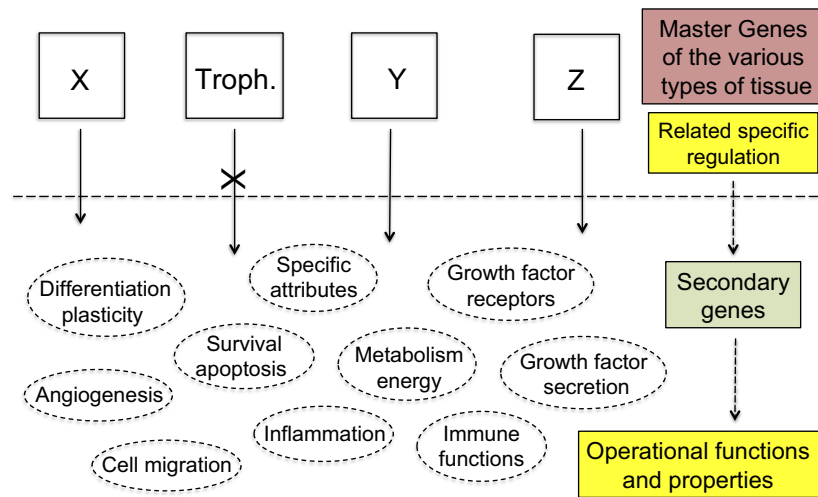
X

Troph.

Y

Z

Master Genes of the various types of tissue

Related specific regulation

Differentiation plasticity

Specific attributes

Growth factor receptors

Secondary genes

Survival apoptosis

Metabolism energy

Growth factor secretion

Angiogenesis

Inflammation

Immune functions

Cell migration

Operational functions and properties